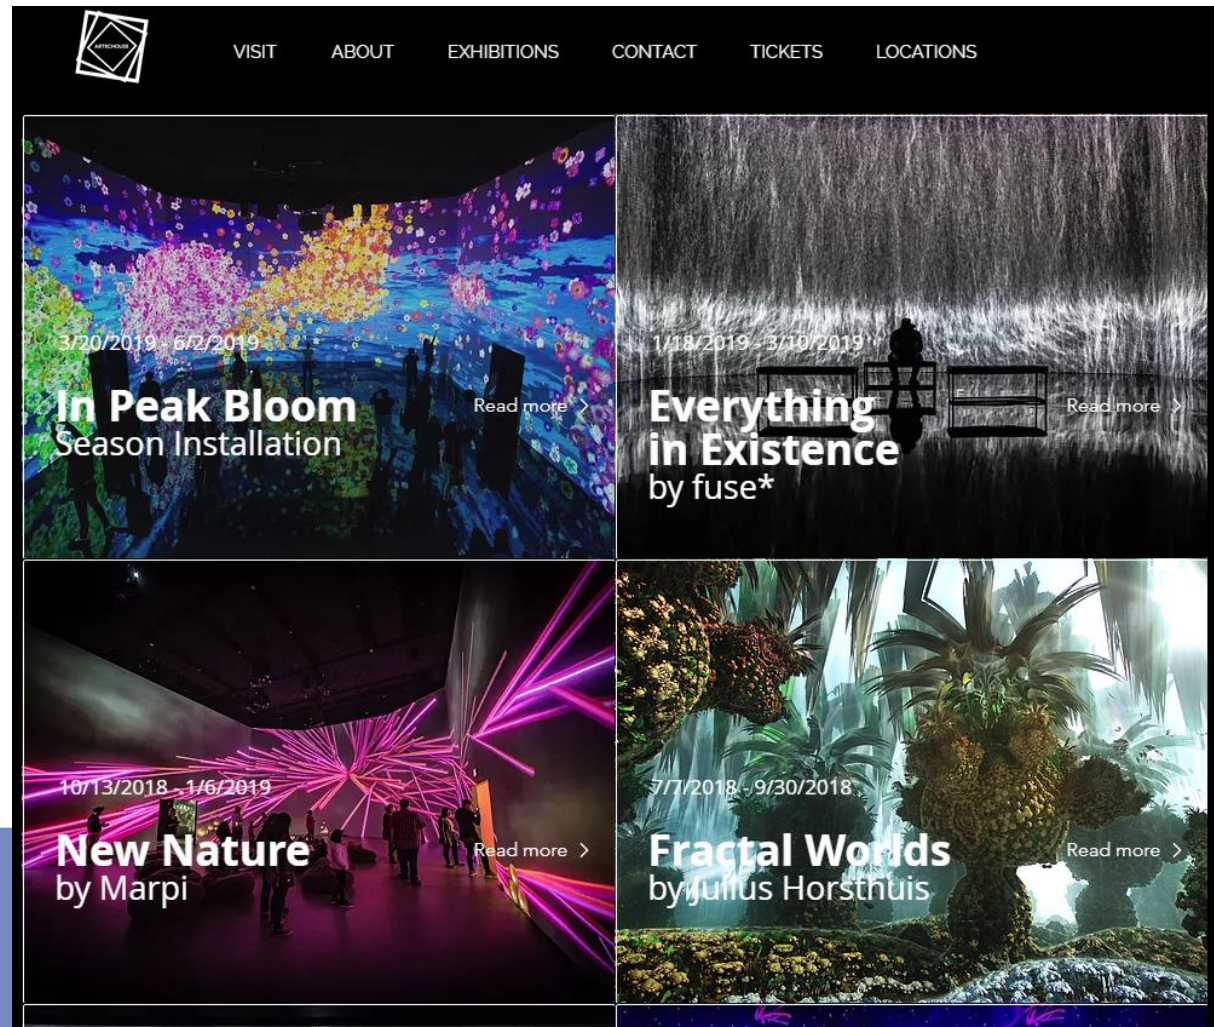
ARTECHOUSE

VISIT ABOUT EXHIBITIONS CONTACT TICKETS LOCATIONS

3/20/2019 - 6/2/2019
In Peak Bloom
Season Installation
Read more >

1/18/2019 - 3/10/2019
Everything in Existence
by fuse*
Read more >

10/13/2018 - 1/6/2019
New Nature
by Marpi
Read more >

7/7/2018 - 9/30/2018
Fractal Worlds
by Julius Horsthuis
Read more >